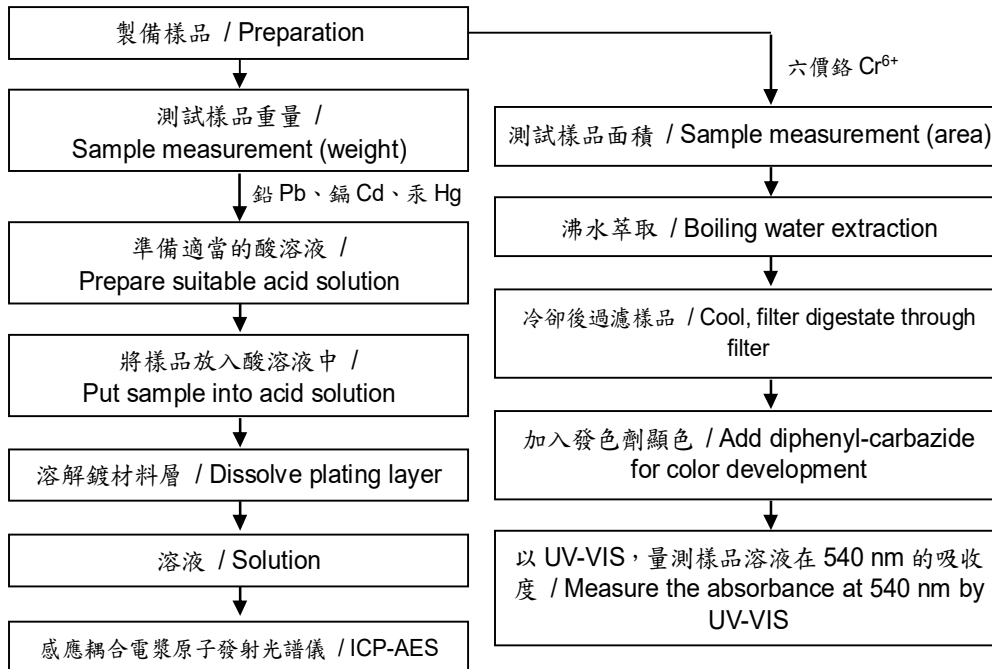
製備樣品 / Preparation

六價鉻 $Cr^{6+}$

測試樣品重量 / Sample measurement (weight)

鉛 Pb、鎘 Cd、汞 Hg

準備適當的酸溶液 / Prepare suitable acid solution

將樣品放入酸溶液中 / Put sample into acid solution

溶解鍍材料層 / Dissolve plating layer

溶液 / Solution

感應耦合電漿原子發射光譜儀 / ICP-AES

測試樣品面積 / Sample measurement (area)

沸水萃取 / Boiling water extraction

冷卻後過濾樣品 / Cool, filter digestate through filter

加入發色劑顯色 / Add diphenyl-carbazide for color development

以 UV-VIS，量測樣品溶液在 540 nm 的吸收度 / Measure the absorbance at 540 nm by UV-VIS